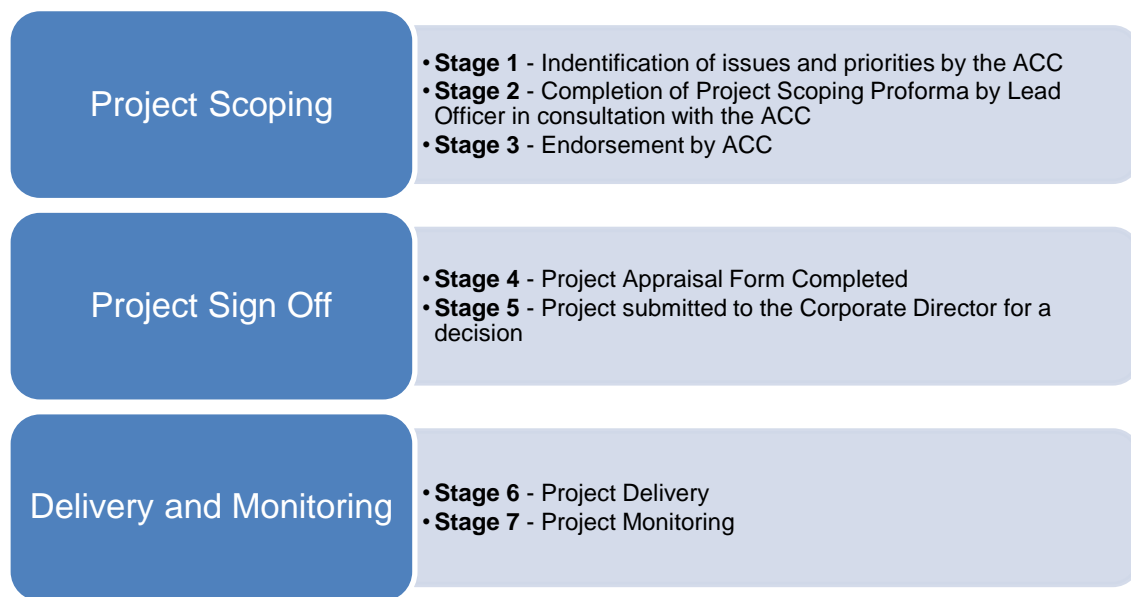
Project Scoping

- **Stage 1** - Indentification of issues and priorities by the ACC
- **Stage 2** - Completion of Project Scoping Proforma by Lead Officer in consultation with the ACC
- **Stage 3** - Endorsement by ACC

Project Sign Off

- **Stage 4** - Project Appraisal Form Completed
- **Stage 5** - Project submitted to the Corporate Director for a decision

Delivery and Monitoring

- **Stage 6** - Project Delivery
- **Stage 7** - Project Monitoring